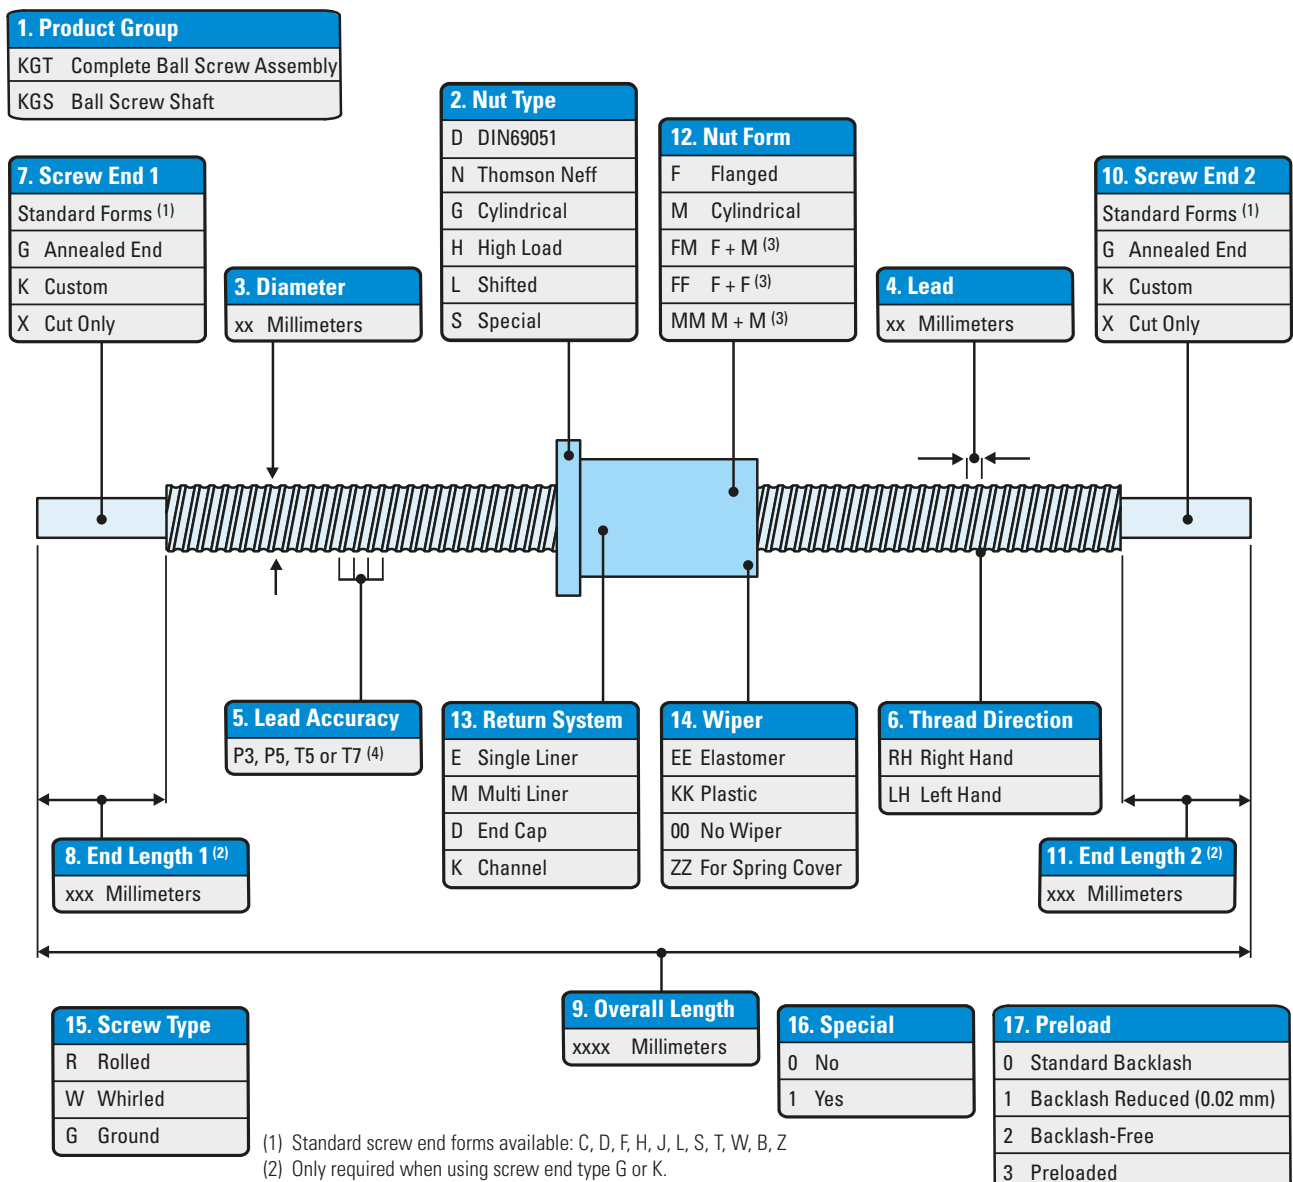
1. Product Group
KGT Complete Ball Screw Assembly
KGS Ball Screw Shaft

2. Nut Type
D DIN69051
N Thomson Neff
G Cylindrical
H High Load
L Shifted
S Special

12. Nut Form
F Flanged
M Cylindrical
FM F + M $^{(3)}$
FF F + F $^{(3)}$
MM M + M $^{(3)}$

7. Screw End 1
Standard Forms $^{(1)}$
G Annealed End
K Custom
X Cut Only

3. Diameter
xx Millimeters

4. Lead
xx Millimeters

10. Screw End 2
Standard Forms $^{(1)}$
G Annealed End
K Custom
X Cut Only

5. Lead Accuracy
P3, P5, T5 or T7 $^{(4)}$

13. Return System
E Single Liner
M Multi Liner
D End Cap
K Channel

14. Wiper
EE Elastomer
KK Plastic
00 No Wiper
ZZ For Spring Cover

6. Thread Direction
RH Right Hand
LH Left Hand

8. End Length 1 $^{(2)}$
xxx Millimeters

11. End Length 2 $^{(2)}$
xxx Millimeters

9. Overall Length
xxxx Millimeters

15. Screw Type
R Rolled
W Whirled
G Ground

16. Special
0 No
1 Yes

17. Preload
0 Standard Backlash
1 Backlash Reduced (0.02 mm)
2 Backlash-Free
3 Preloaded

(1) Standard screw end forms available: C, D, F, H, J, L, S, T, W, B, Z
(2) Only required when using screw end type G or K.